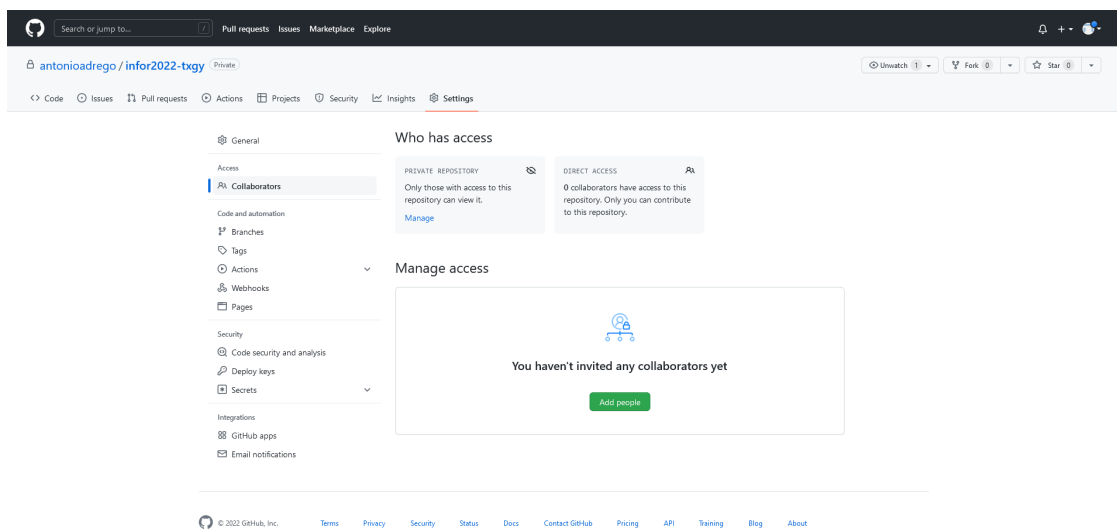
Search or jump to... / Pull requests Issues Marketplace Explore

antonioadrego / infor2022-txgy Private

Unwatch 1 Fork 0 Star 0

Code Issues Pull requests Actions Projects Security Insights Settings

General

Access

Collaborators

Code and automation

Branches

Tags

Actions

Webhooks

Pages

Security

Code security and analysis

Deploy keys

Secrets

Integrations

GitHub apps

Email notifications

Who has access

PRIVATE REPOSITORY

Only those with access to this repository can view it.

Manage

DIRECT ACCESS

0 collaborators have access to this repository. Only you can contribute to this repository.

Manage access

You haven't invited any collaborators yet

Add people

© 2022 GitHub, Inc. Terms Privacy Security Status Docs Contact GitHub Pricing API Training Blog About